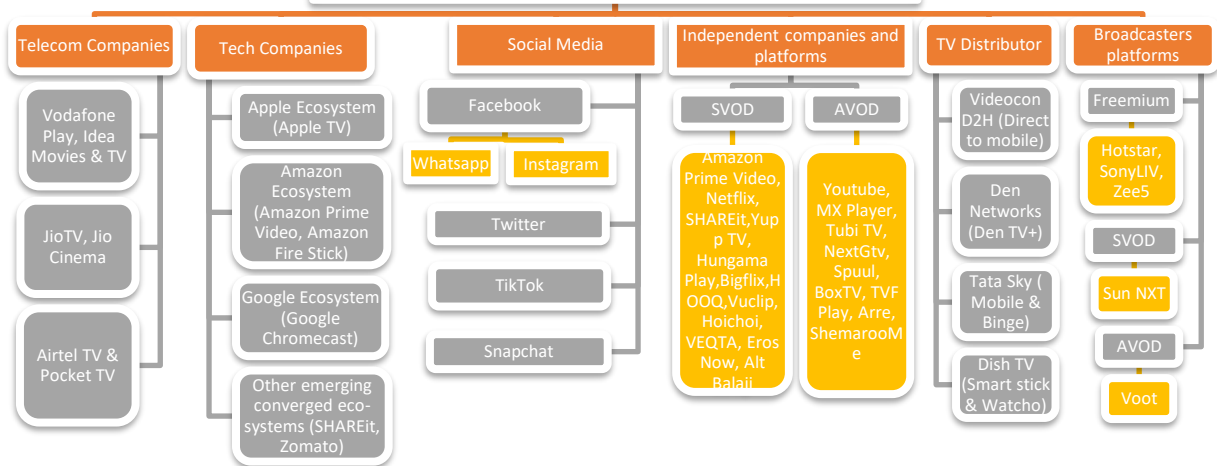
Telecom Companies

Vodafone Play, Idea Movies & TV

JioTV, Jio Cinema

Airtel TV & Pocket TV

Tech Companies

Apple Ecosystem (Apple TV)

Amazon Ecosystem (Amazon Prime Video, Amazon Fire Stick)

Google Ecosystem (Google Chromecast)

Other emerging converged eco-systems (SHAREit, Zomato)

Social Media

Facebook

Whatsapp

Instagram

Twitter

TikTok

Snapchat

Independent companies and platforms

SVOD

AVOD

Amazon Prime Video, Netflix, SHAREit,Yupp TV, Hungama Play,Bigflix,HOOQ,Vuclip, Hoichoi, VEQTA, Eros Now, Alt Balaji

Youtube, MX Player, Tubi TV, NextGtv, Spuul, BoxTV, TVF Play, Arre, ShemarooMe

TV Distributor

Videocon D2H (Direct to mobile)

Den Networks (Den TV+)

Tata Sky ( Mobile & Binge)

Dish TV (Smart stick & Watcho)

Broadcasters platforms

Freemium

Hotstar, SonyLIV, Zee5

SVOD

Sun NXT

AVOD

Voot